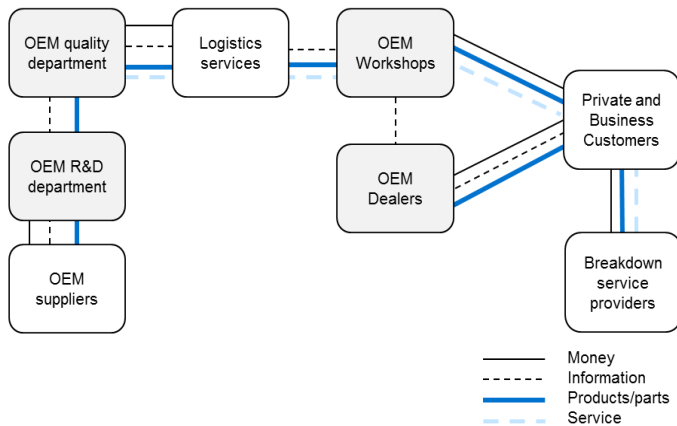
OEM quality department

Logistics services

OEM Workshops

Private and Business Customers

OEM R&D department

OEM Dealers

OEM suppliers

Breakdown service providers

Money
Information
Products/parts
Service